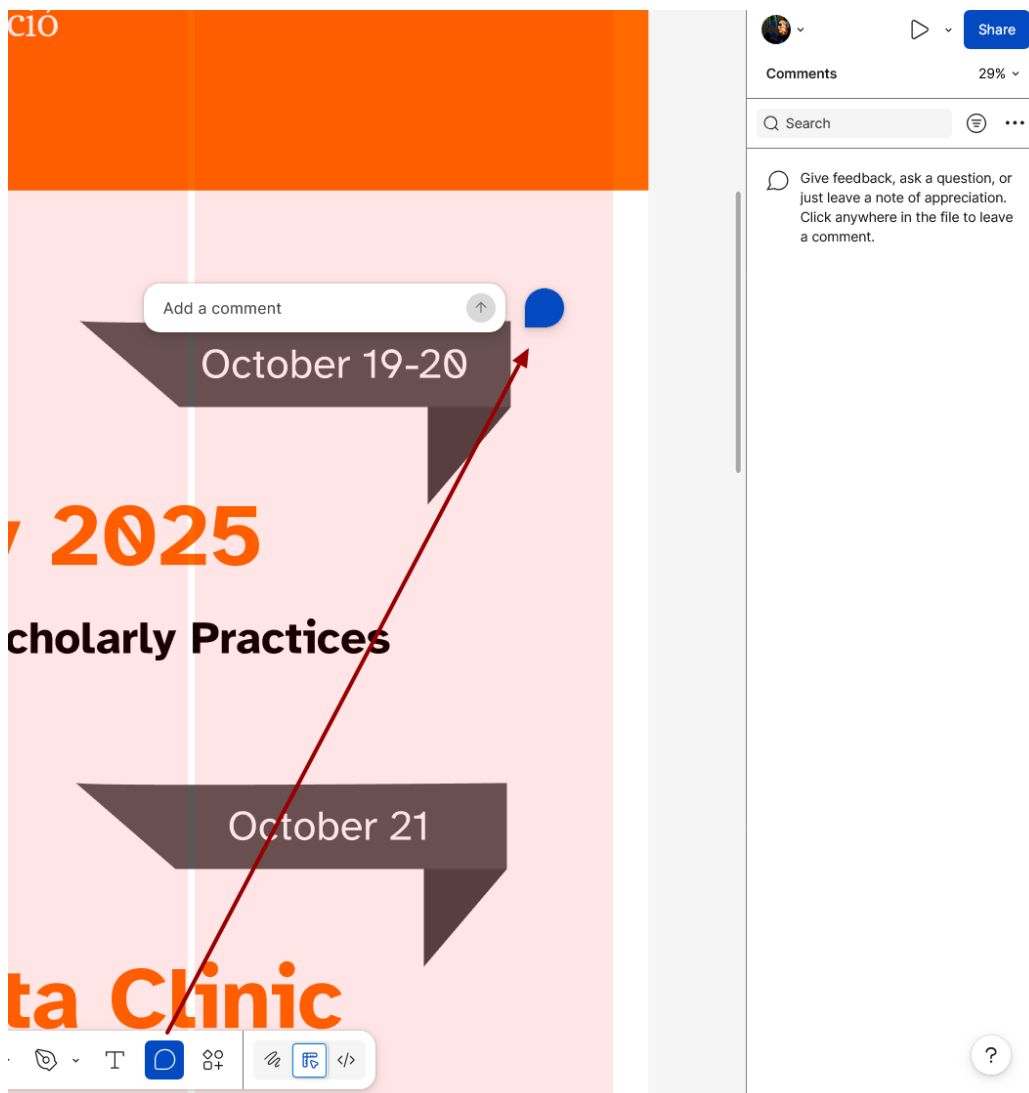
ció

Add a comment

October 19-20

y 2025

cholarly Practices

October 21

ta Clinic

Share

Comments

29%

Search

Give feedback, ask a question, or just leave a note of appreciation. Click anywhere in the file to leave a comment.

?